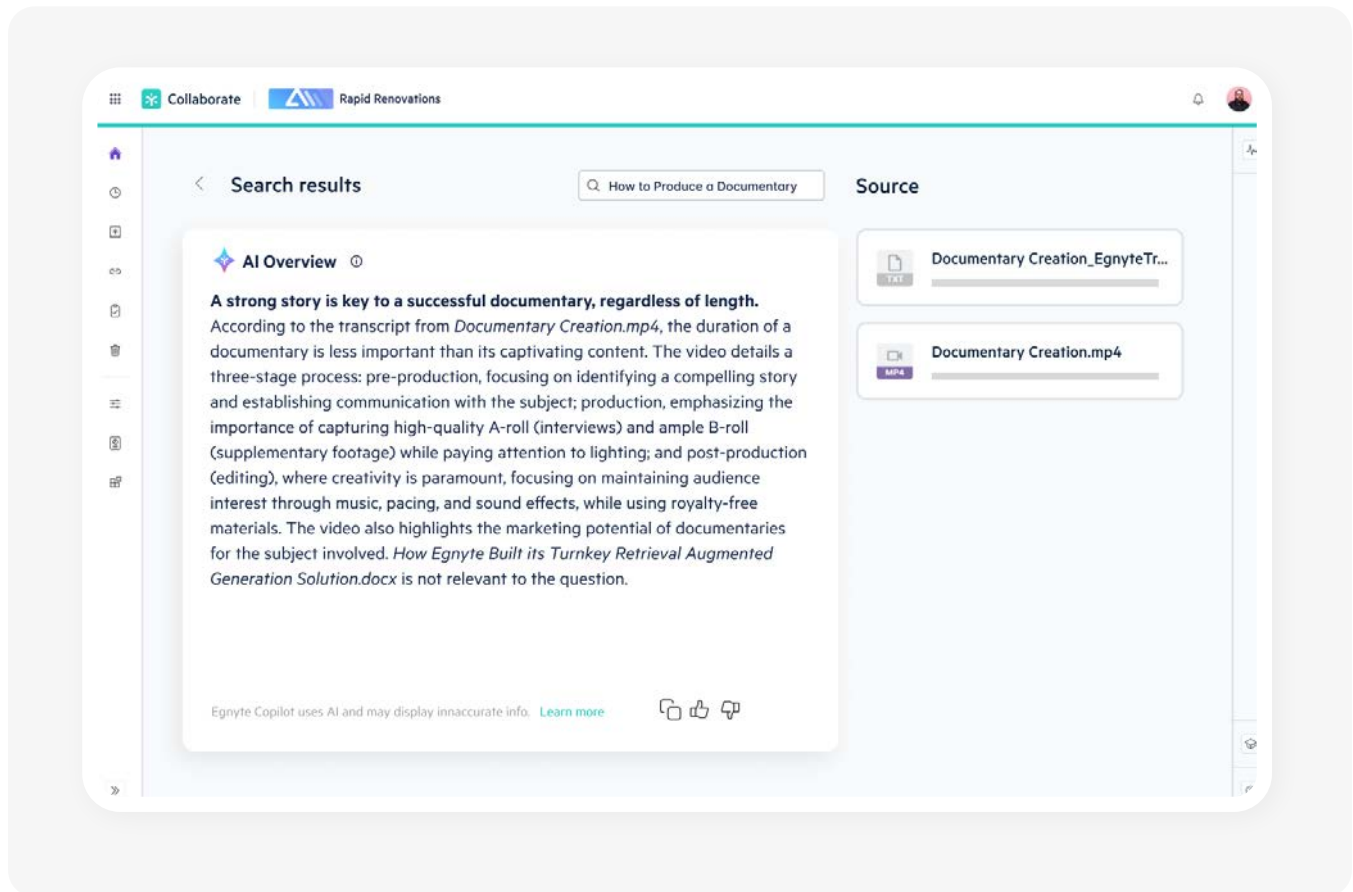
Collaborate

Rapid Renovations

Search results

How to Produce a Documentary

Source

AI Overview

**A strong story is key to a successful documentary, regardless of length.** According to the transcript from *Documentary Creation.mp4*, the duration of a documentary is less important than its captivating content. The video details a three-stage process: pre-production, focusing on identifying a compelling story and establishing communication with the subject; production, emphasizing the importance of capturing high-quality A-roll (interviews) and ample B-roll (supplementary footage) while paying attention to lighting; and post-production (editing), where creativity is paramount, focusing on maintaining audience interest through music, pacing, and sound effects, while using royalty-free materials. The video also highlights the marketing potential of documentaries for the subject involved. *How Egnyte Built its Turnkey Retrieval Augmented Generation Solution.docx* is not relevant to the question.

Egnyte Copilot uses AI and may display innaccurate info. Learn more

TXT

Documentary Creation_EgnyteTr...

MP4

Documentary Creation.mp4